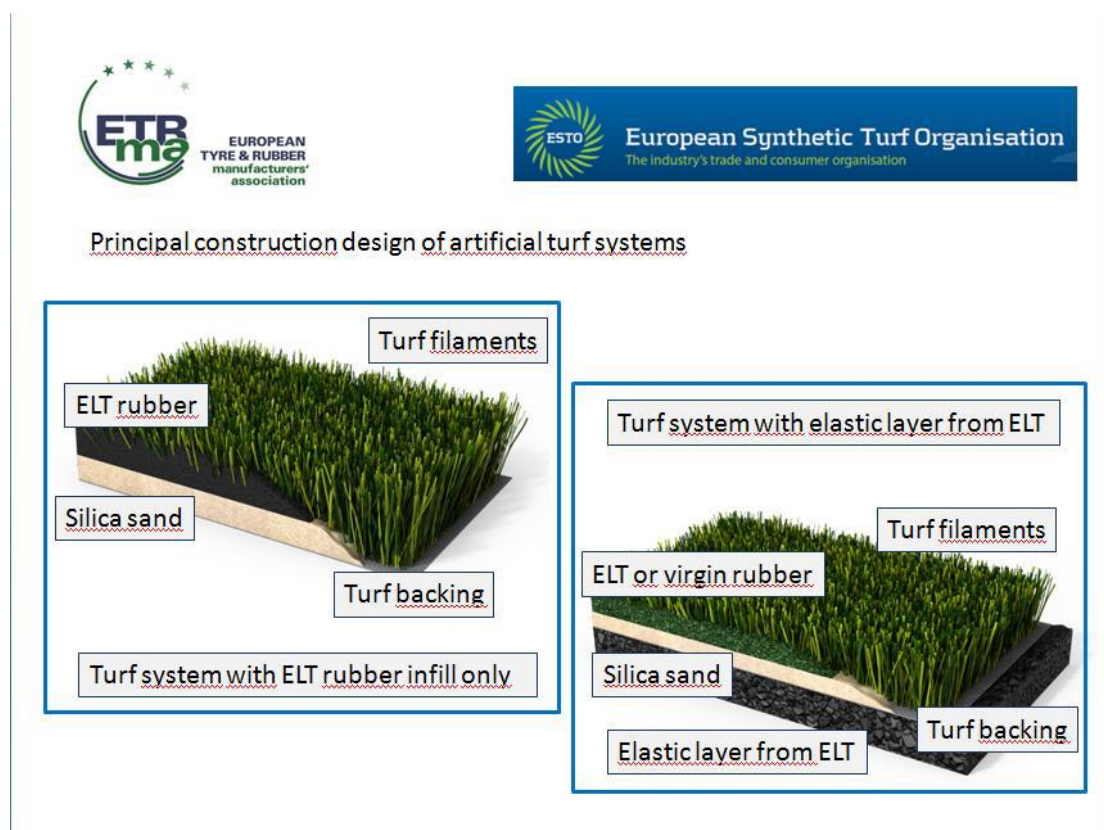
ETRma EUROPEAN TYRE & RUBBER manufacturers' association

ESTO European Synthetic Turf Organisation
The industry's trade and consumer organisation

Principal construction design of artificial turf systems

Turf filaments

ELT rubber

Silica sand

Turf backing

Turf system with ELT rubber infill only

Turf system with elastic layer from ELT

Turf filaments

ELT or virgin rubber

Silica sand

Turf backing

Elastic layer from ELT